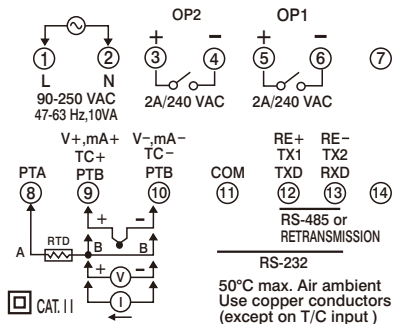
OP2 OP1

① ② ③ ④ ⑤ ⑥ ⑦

L N

90-250 VAC
47-63 Hz,10VA

2A/240 VAC 2A/240 VAC

+ − + −

V+,mA+
TC+
PTB

V−,mA−
TC−
PTB

RE+
TX1
TXD

RE−
TX2
RXD

PTA COM

⑧ ⑨ ⑩ ⑪ ⑫ ⑬ ⑭

RS-485 or
RETRANSMISSION

RS-232

A RTD B B

+ − + V − + I

CAT. II

50°C max. Air ambient
Use copper conductors
(except on T/C input )